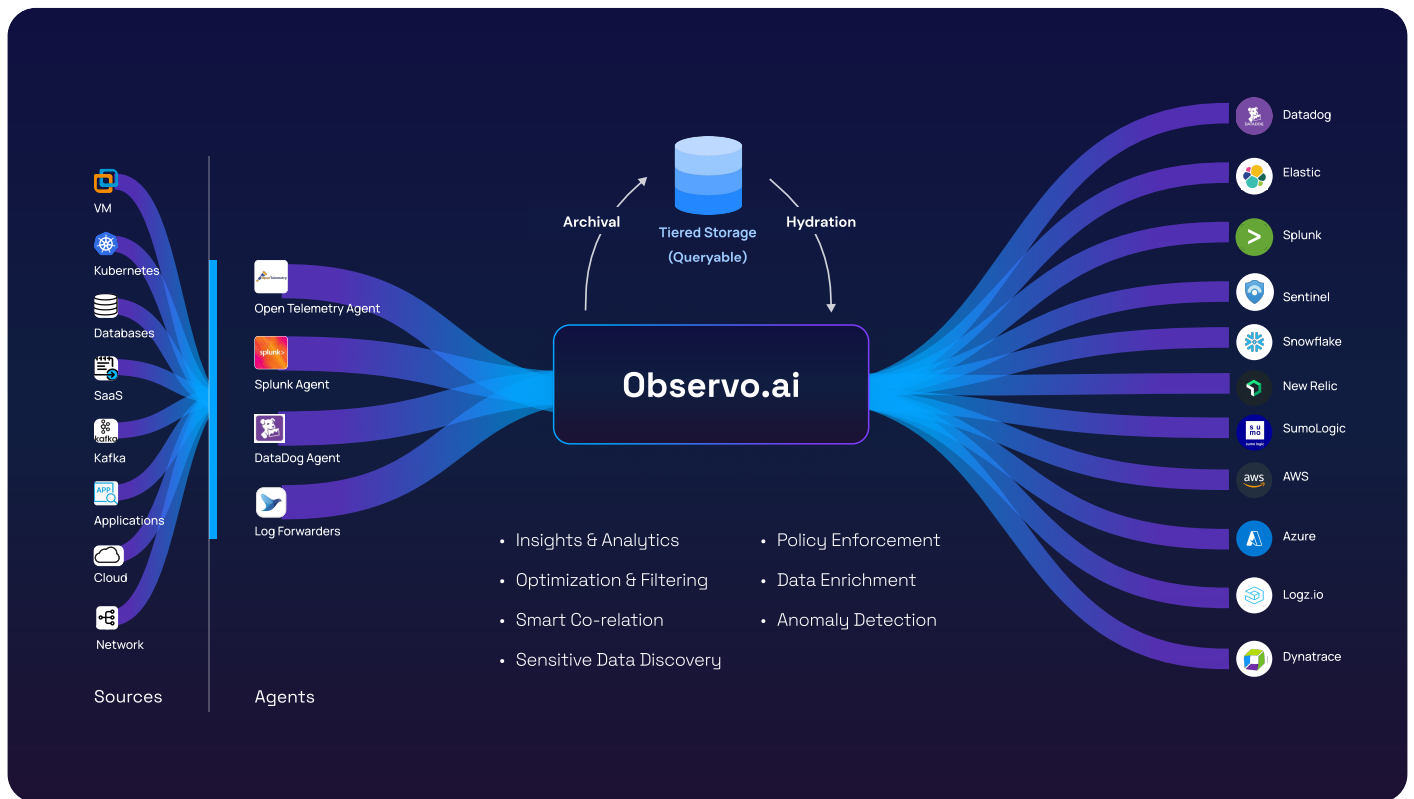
VM
Kubernetes
Databases
SaaS
Kafka
Applications
Cloud
Network

Sources

Open Telemetry Agent
Splunk Agent
DataDog Agent
Log Forwarders

Agents

Archival
Tiered Storage
(Queryable)
Hydration

Observo.ai

• Insights & Analytics
• Optimization & Filtering
• Smart Co-relation
• Sensitive Data Discovery

• Policy Enforcement
• Data Enrichment
• Anomaly Detection

Datadog
Elastic
Splunk
Sentinel
Snowflake
New Relic
SumoLogic
AWS
Azure
Logz.io
Dynatrace